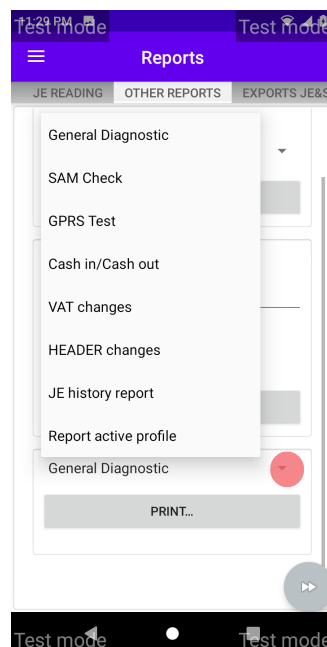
11:29 PM Test mode Test mode

Reports

JE READING OTHER REPORTS EXPORTS JE&S

General Diagnostic

SAM Check

GPRS Test

Cash in/Cash out

VAT changes

HEADER changes

JE history report

Report active profile

General Diagnostic

PRINT...

Test mode Test mode